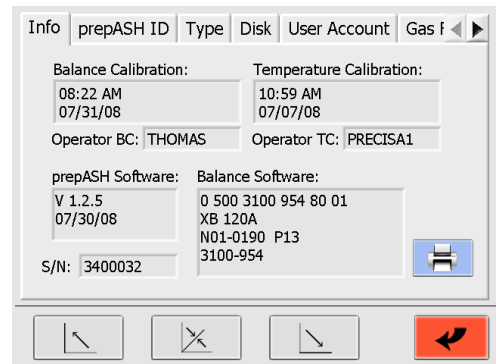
Info | prepASH ID | Type | Disk | User Account | Gas F

Balance Calibration:
08:22 AM
07/31/08

Temperature Calibration:
10:59 AM
07/07/08

Operator BC: THOMAS

Operator TC: PRECISA1

prepASH Software:
V 1.2.5
07/30/08

Balance Software:
0 500 3100 954 80 01
XB 120A
N01-0190 P13
3100-954

S/N: 3400032